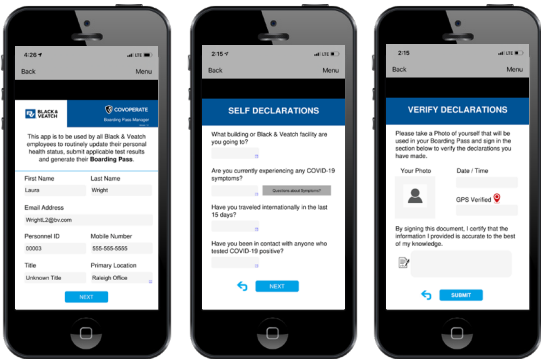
4:26 LTE

Back Menu

BLACK & VEATCH

COVOPERATE
Boarding Pass Manager

This app is to be used by all Black & Veatch employees to routinely update their personal health status, submit applicable test results and generate their **Boarding Pass**.

First Name
Laura

Last Name
Wright

Email Address
WrightL2@bv.com

Personnel ID
00003

Mobile Number
555-555-5555

Title
Unknown Title

Primary Location
Raleigh Office

NEXT

2:15 LTE

Back Menu

SELF DECLARATIONS

What building or Black & Veatch facility are you going to?

Are you currently experiencing any COVID-19 symptoms?

Questions about Symptoms?

Have you traveled internationally in the last 15 days?

Have you been in contact with anyone who tested COVID-19 positive?

NEXT

2:15 LTE

Back Menu

VERIFY DECLARATIONS

Please take a Photo of yourself that will be used in your Boarding Pass and sign in the section below to verify the declarations you have made.

Your Photo

Date / Time

GPS Verified

By signing this document, I certify that the information I provided is accurate to the best of my knowledge.

SUBMIT